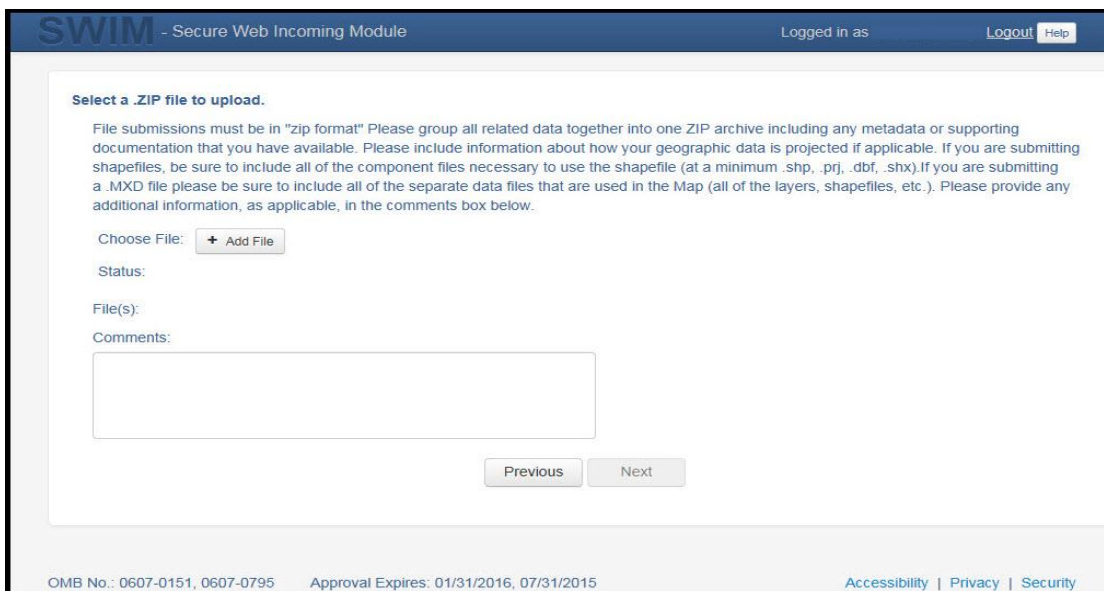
SWIM - Secure Web Incoming Module

Logged in as

Logout Help

Select a .ZIP file to upload.

File submissions must be in "zip format" Please group all related data together into one ZIP archive including any metadata or supporting documentation that you have available. Please include information about how your geographic data is projected if applicable. If you are submitting shapefiles, be sure to include all of the component files necessary to use the shapefile (at a minimum .shp, .prj, .dbf, .shx).If you are submitting a .MXD file please be sure to include all of the separate data files that are used in the Map (all of the layers, shapefiles, etc.). Please provide any additional information, as applicable, in the comments box below.

Choose File: + Add File

Status:

File(s):

Comments:

Previous Next

OMB No.: 0607-0151, 0607-0795 Approval Expires: 01/31/2016, 07/31/2015

Accessibility | Privacy | Security